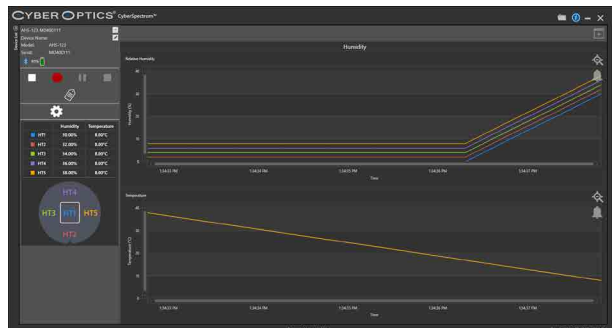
CYBER OPTICS® CyberSpectrum™

AHS-123 M0460111
Device Name:
Model: AHS-123
Serial: M0460111
ms

Humidity

Relative Humidity

Humidity (%)

| | Humidity | Temperature |
|---|---|---|
| HT1 | 10.00% | 0.00°C |
| HT2 | 12.00% | 0.00°C |
| HT3 | 14.00% | 0.00°C |
| HT4 | 16.00% | 0.00°C |
| HT5 | 18.00% | 0.00°C |

HT4
HT3 HT1 HT5
HT2

1:34:33 PM
1:34:34 PM
1:34:35 PM
1:34:36 PM
1:34:37 PM
Time

Temperature

Temperature (°C)

1:34:33 PM
1:34:34 PM
1:34:35 PM
1:34:36 PM
1:34:37 PM
Time